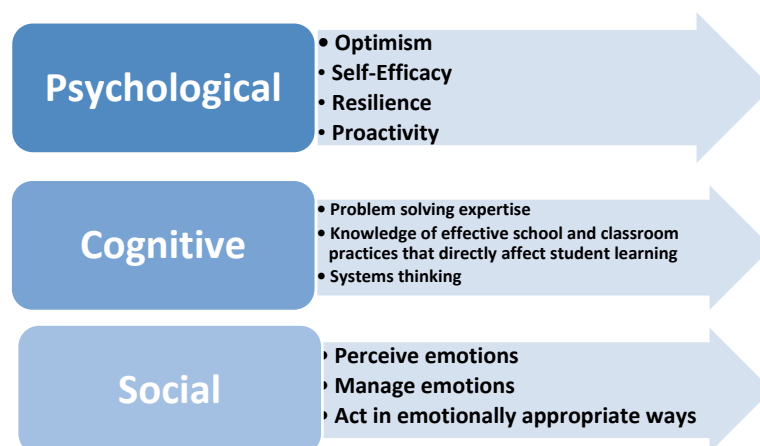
Psychological

• Optimism
• Self-Efficacy
• Resilience
• Proactivity

Cognitive

• Problem solving expertise
• Knowledge of effective school and classroom practices that directly affect student learning
• Systems thinking

Social

• Perceive emotions
• Manage emotions
• Act in emotionally appropriate ways